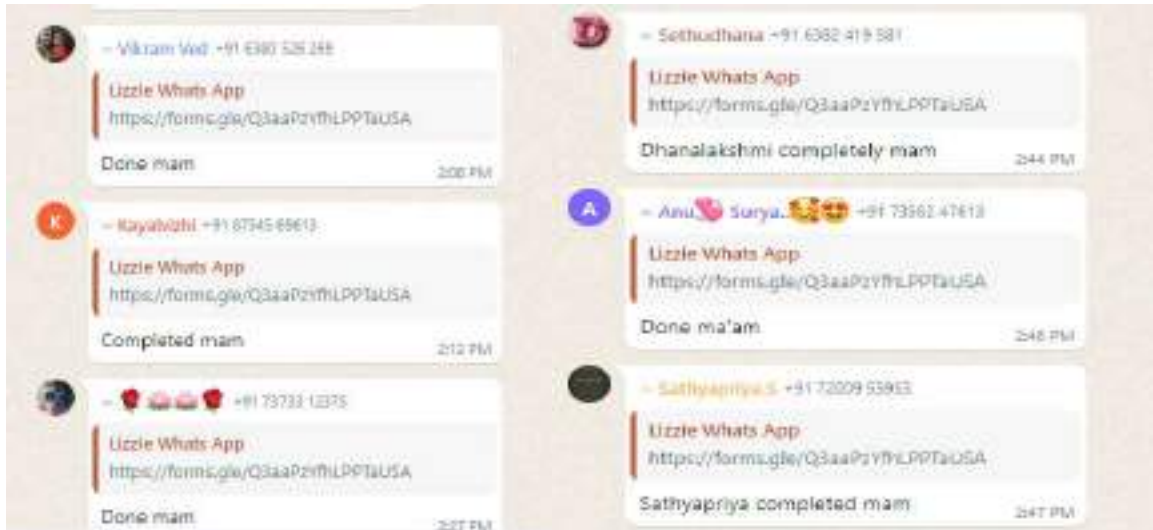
~ Vikram Ved +91 6380 528 248
Lizzie Whats App
https://forms.gle/Q3aaPzYfhLPPTaUSA
Done mam
2:08 PM

K
~ Kayalvizhi +91 87345 69613
Lizzie Whats App
https://forms.gle/Q3aaPzYfhLPPTaUSA
Completed mam
2:12 PM

~ 🌹🎂🎂🌹 +91 73733 12375
Lizzie Whats App
https://forms.gle/Q3aaPzYfhLPPTaUSA
Done mam
2:27 PM

~ Sethudhana +91 6382 419 581
Lizzie Whats App
https://forms.gle/Q3aaPzYfhLPPTaUSA
Dhanalakshmi completely mam
2:44 PM

A
~ Anu💘 Surya..🥰😍 +91 73392 47613
Lizzie Whats App
https://forms.gle/Q3aaPzYfhLPPTaUSA
Done ma'am
2:46 PM

~ Sathyapriya.S +91 72209 53953
Lizzie Whats App
https://forms.gle/Q3aaPzYfhLPPTaUSA
Sathyapriya completed mam
2:47 PM